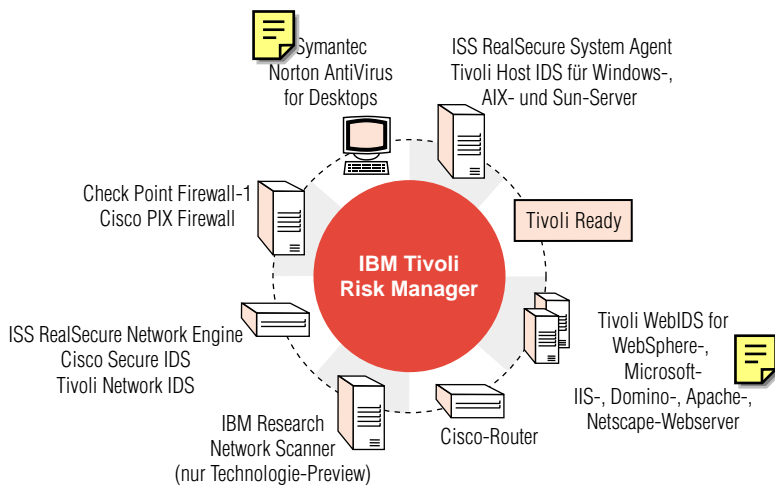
Symantec
Norton AntiVirus
for Desktops

ISS RealSecure System Agent
Tivoli Host IDS für Windows-,
AIX- und Sun-Server

Check Point Firewall-1
Cisco PIX Firewall

Tivoli Ready

IBM Tivoli
Risk Manager

ISS RealSecure Network Engine
Cisco Secure IDS
Tivoli Network IDS

Tivoli WebIDS for
WebSphere-,
Microsoft-
IIS-, Domino-, Apache-,
Netscape-Webserver

IBM Research
Network Scanner
(nur Technologie-Preview)

Cisco-Router